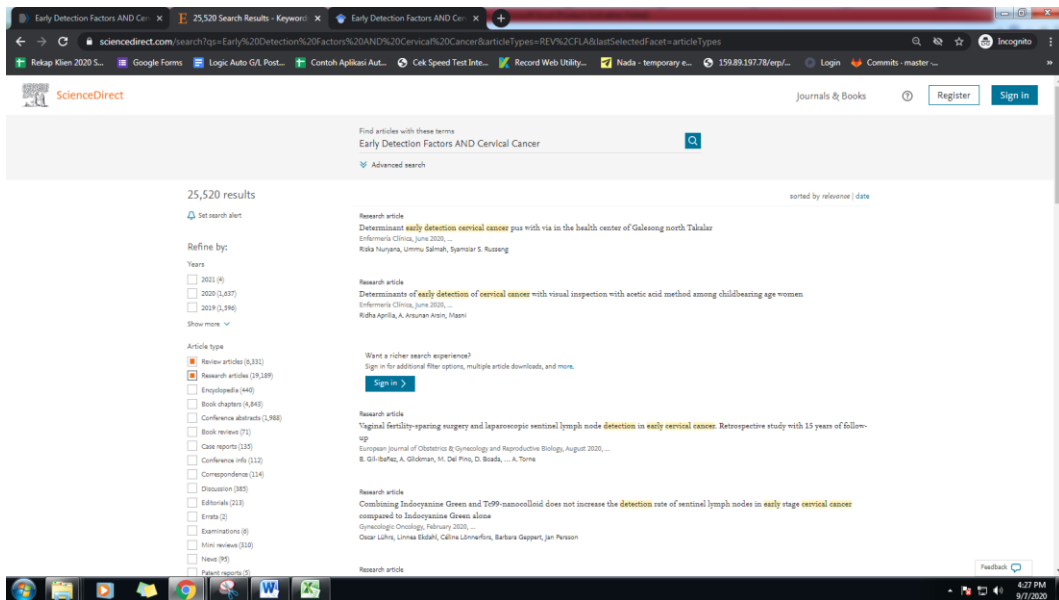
Early Detection Factors AND Cer ×
25,520 Search Results - Keyword ×
Early Detection Factors AND Cer ×
+

sciencedirect.com/search?qs=Early%20Detection%20Factors%20AND%20Cervical%20Cancer&articleTypes=REV%2CFLA&lastSelectedFacet=articleTypes
Incognito

Rekap Klien 2020 S...
Google Forms
Logic Auto G/L Post...
Contoh Aplikasi Aut...
Cek Speed Test Inte...
Record Web Utility...
Nada - temporary e...
159.89.197.78/erp/...
Login
Commits · master ·

ScienceDirect
Journals & Books
Register
Sign in

Find articles with these terms
Early Detection Factors AND Cervical Cancer
Advanced search

25,520 results
Set search alert
sorted by relevance | date

Refine by:
Years
2021 (4)
2020 (1,637)
2019 (1,596)
Show more

Article type
Review articles (6,331)
Research articles (19,189)
Encyclopedia (440)
Book chapters (4,843)
Conference abstracts (1,988)
Book reviews (71)
Case reports (135)
Conference info (112)
Correspondence (114)
Discussion (385)
Editorials (213)
Errata (2)
Examinations (6)
Mini reviews (310)
News (95)
Patent reports (5)

Research article
Determinant early detection cervical cancer pus with via in the health center of Galesong north Takalar
Enfermería Clínica, June 2020, ...
Riska Nuryana, Ummu Salmah, Syamsiar S. Russeng

Research article
Determinants of early detection of cervical cancer with visual inspection with acetic acid method among childbearing age women
Enfermería Clínica, June 2020, ...
Ridha Aprilia, A. Arsunan Arsin, Masni

Want a richer search experience?
Sign in for additional filter options, multiple article downloads, and more.
Sign in

Research article
Vaginal fertility-sparing surgery and laparoscopic sentinel lymph node detection in early cervical cancer. Retrospective study with 15 years of follow-up
European Journal of Obstetrics & Gynecology and Reproductive Biology, August 2020, ...
B. Gil-Ibañez, A. Glickman, M. Del Pino, O. Boada, ... A. Torne

Research article
Combining Indocyanine Green and Tc99-nanocolloid does not increase the detection rate of sentinel lymph nodes in early stage cervical cancer compared to Indocyanine Green alone
Gynecologic Oncology, February 2020, ...
Oscar Lührs, Linnea Ekdahl, Céline Lönnerfors, Barbara Geppert, Jan Persson

Research article

Feedback

4:27 PM
9/7/2020